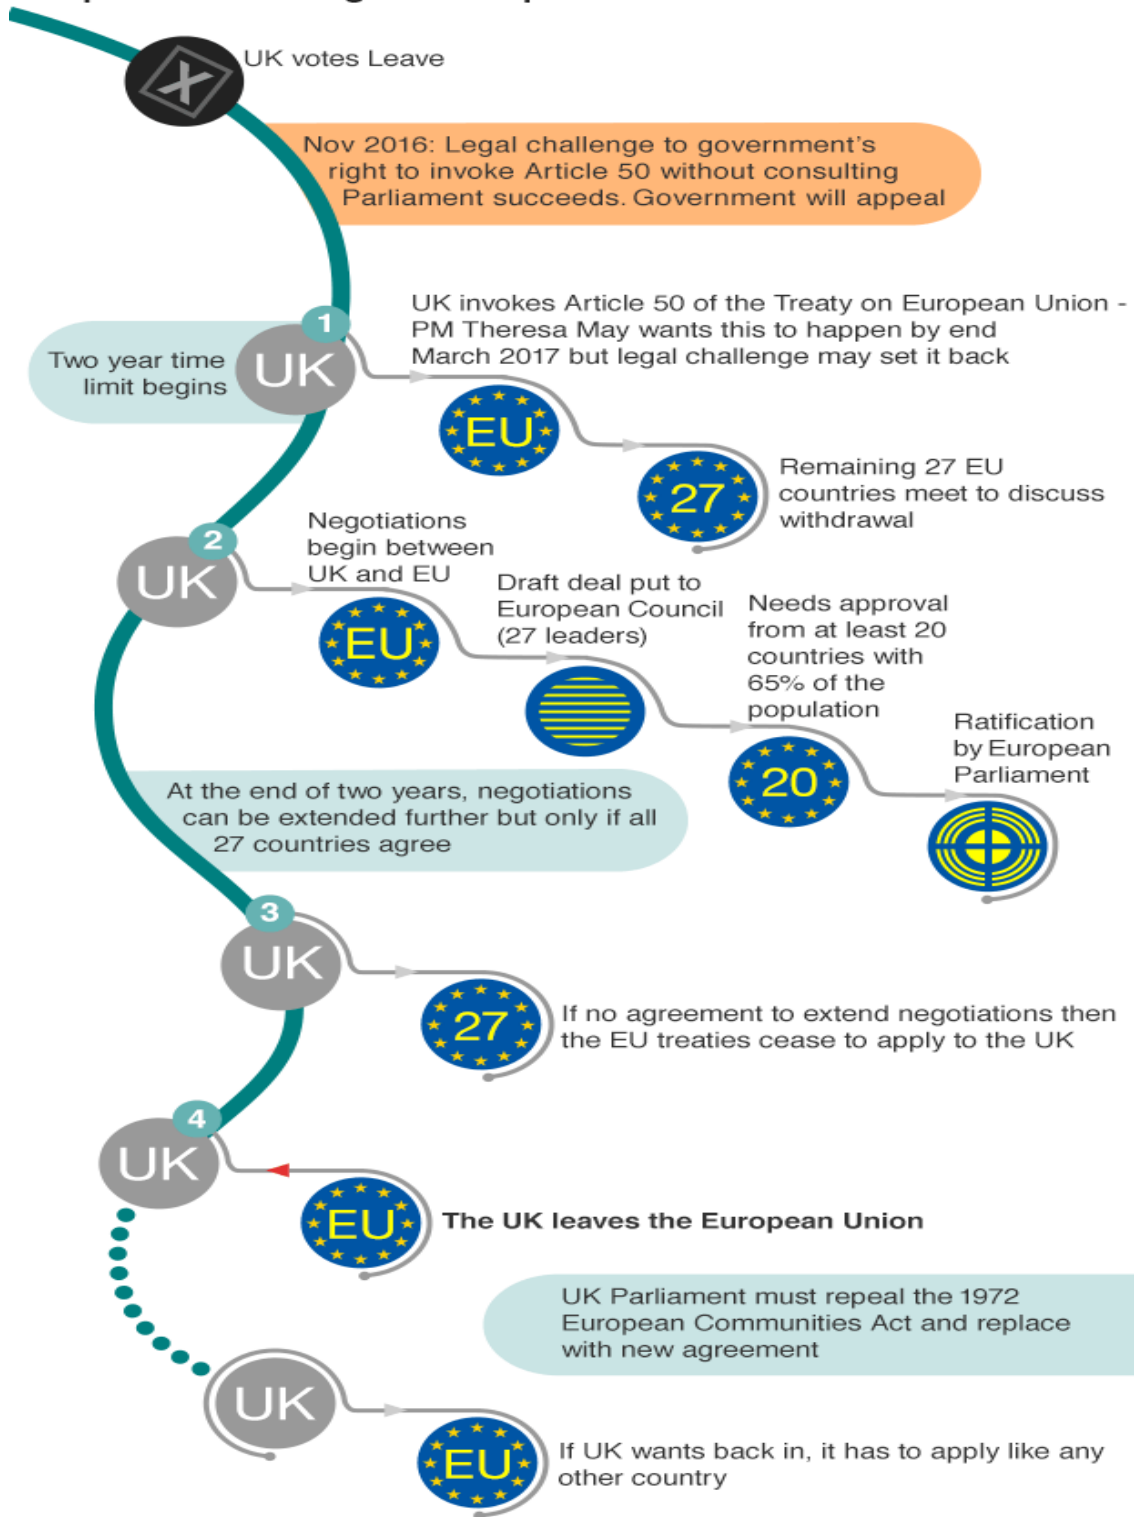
X

UK votes Leave

Nov 2016: Legal challenge to government's right to invoke Article 50 without consulting Parliament succeeds. Government will appeal

1

UK

Two year time limit begins

UK invokes Article 50 of the Treaty on European Union - PM Theresa May wants this to happen by end March 2017 but legal challenge may set it back

EU

27

Remaining 27 EU countries meet to discuss withdrawal

2

UK

Negotiations begin between UK and EU

EU

Draft deal put to European Council (27 leaders)

Needs approval from at least 20 countries with 65% of the population

20

Ratification by European Parliament

At the end of two years, negotiations can be extended further but only if all 27 countries agree

3

UK

27

If no agreement to extend negotiations then the EU treaties cease to apply to the UK

4

UK

EU

The UK leaves the European Union

UK Parliament must repeal the 1972 European Communities Act and replace with new agreement

UK

EU

If UK wants back in, it has to apply like any other country